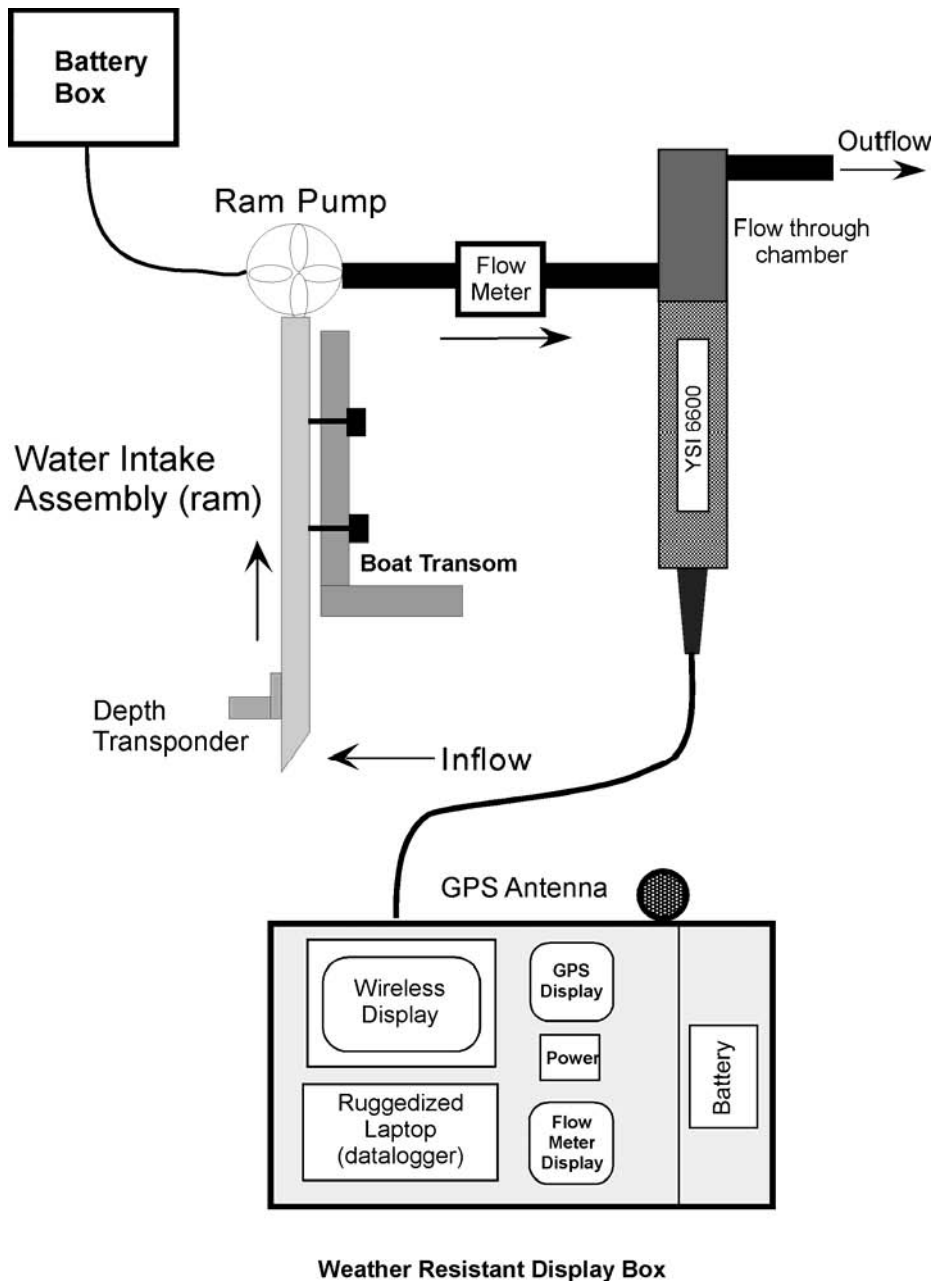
Battery Box

Ram Pump

Flow Meter

Outflow

Flow through chamber

YSI 6600

Water Intake Assembly (ram)

Boat Transom

Depth Transponder

Inflow

GPS Antenna

Wireless Display

GPS Display

Power

Battery

Ruggedized Laptop (datalogger)

Flow Meter Display

Weather Resistant Display Box